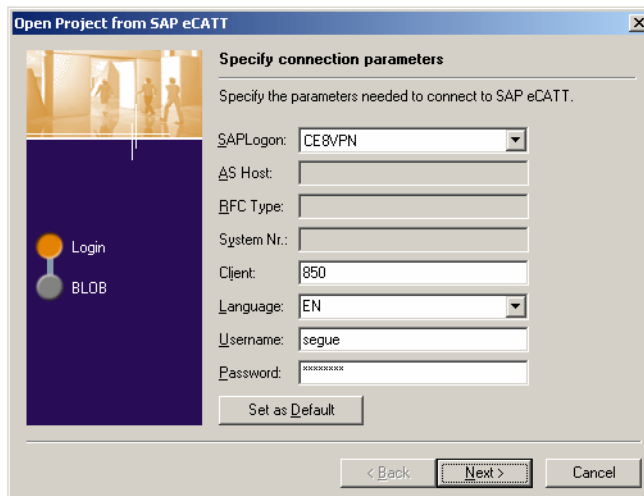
Open Project from SAP eCATT

Login
BLOB

Specify connection parameters

Specify the parameters needed to connect to SAP eCATT.

SAPLogon: CE8VPN
AS Host:
RFC Type:
System Nr.:
Client: 850
Language: EN
Username: segue
Password: ********

Set as Default

< Back
Next >
Cancel